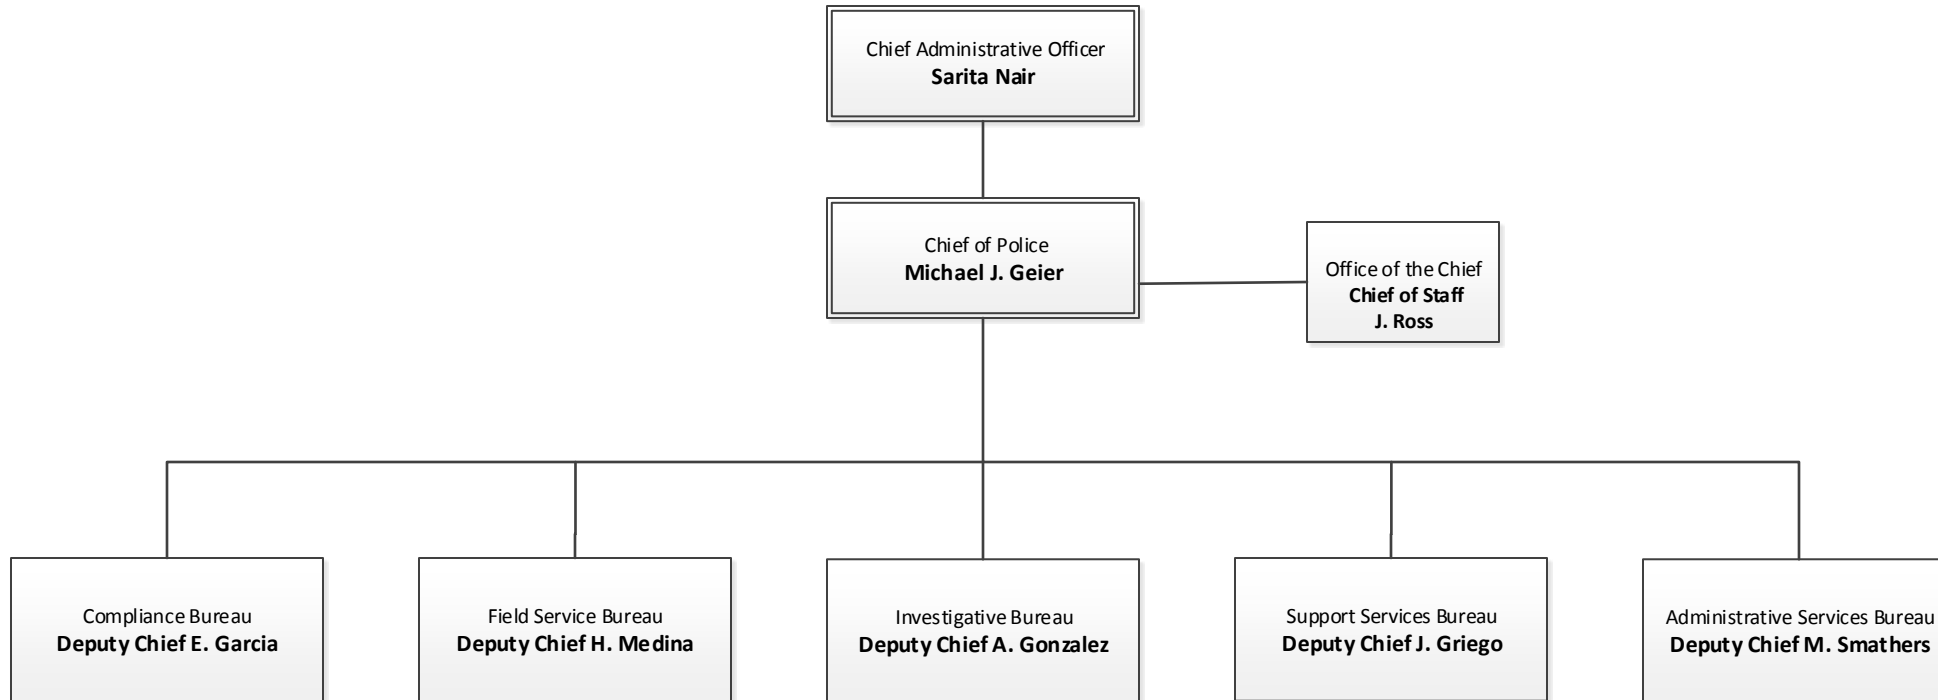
Chief Administrative Officer
**Sarita Nair**

Chief of Police
**Michael J. Geier**

Office of the Chief
**Chief of Staff**
**J. Ross**

Compliance Bureau
**Deputy Chief E. Garcia**

Field Service Bureau
**Deputy Chief H. Medina**

Investigative Bureau
**Deputy Chief A. Gonzalez**

Support Services Bureau
**Deputy Chief J. Griego**

Administrative Services Bureau
**Deputy Chief M. Smathers**